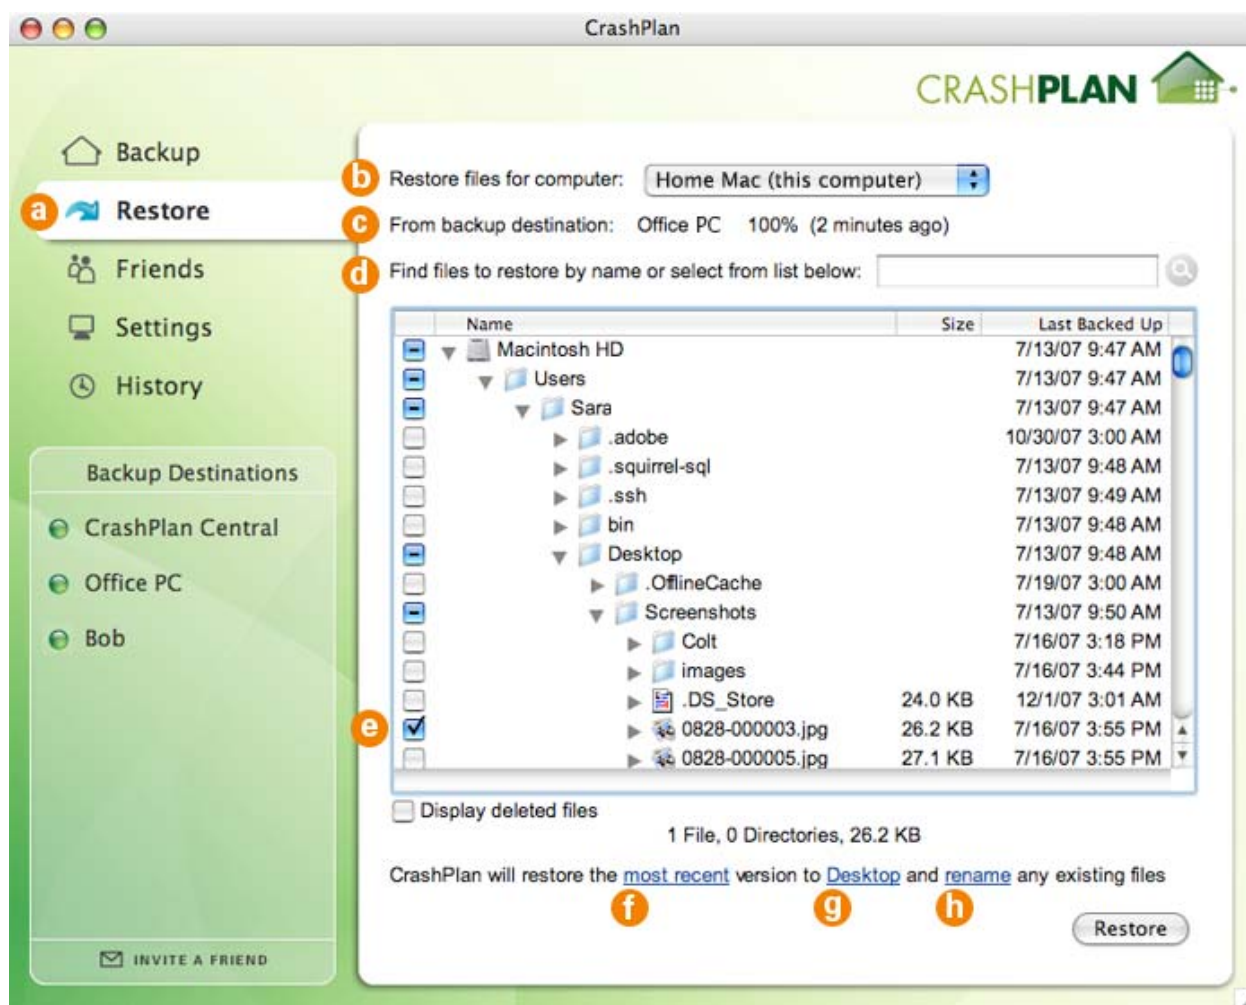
CrashPlan

CRASHPLAN

Backup

a Restore

Friends

Settings

History

Backup Destinations

CrashPlan Central

Office PC

Bob

INVITE A FRIEND

b Restore files for computer: Home Mac (this computer)

c From backup destination: Office PC 100% (2 minutes ago)

d Find files to restore by name or select from list below:

| Name | Size | Last Backed Up |
|---|---|---|
| Macintosh HD | | 7/13/07 9:47 AM |
| Users | | 7/13/07 9:47 AM |
| Sara | | 7/13/07 9:47 AM |
| .adobe | | 10/30/07 3:00 AM |
| .squirrel-sql | | 7/13/07 9:48 AM |
| .ssh | | 7/13/07 9:49 AM |
| bin | | 7/13/07 9:48 AM |
| Desktop | | 7/13/07 9:48 AM |
| .OfflineCache | | 7/19/07 3:00 AM |
| Screenshots | | 7/13/07 9:50 AM |
| Colt | | 7/16/07 3:18 PM |
| images | | 7/16/07 3:44 PM |
| .DS_Store | 24.0 KB | 12/1/07 3:01 AM |
| 0828-000003.jpg | 26.2 KB | 7/16/07 3:55 PM |
| 0828-000005.jpg | 27.1 KB | 7/16/07 3:55 PM |

e

Display deleted files

1 File, 0 Directories, 26.2 KB

CrashPlan will restore the most recent version to Desktop and rename any existing files

f g h

Restore